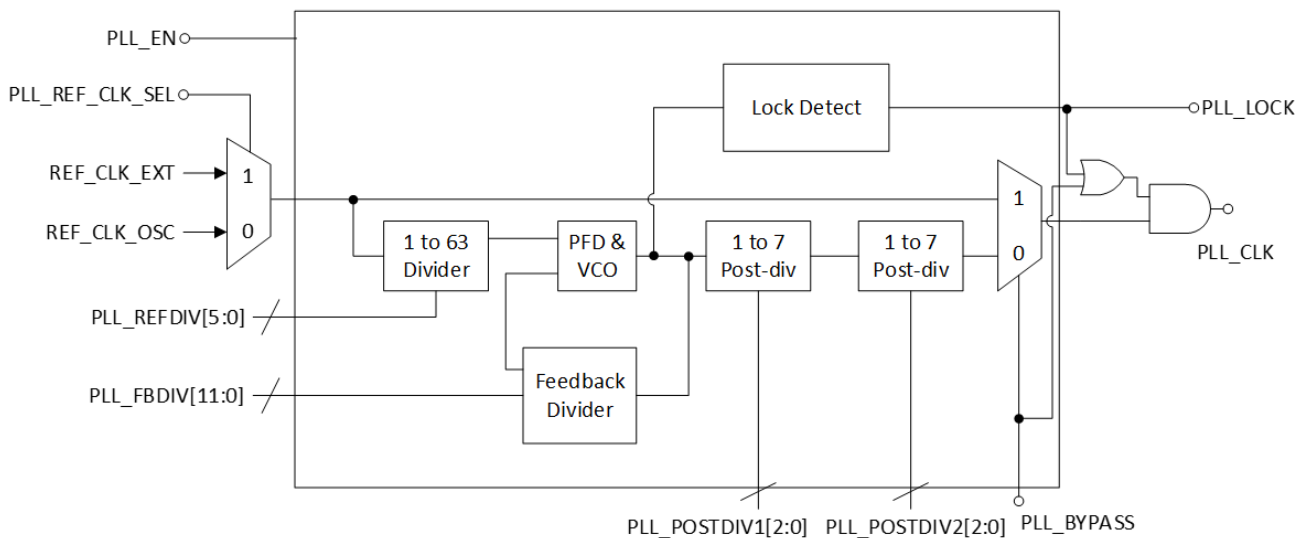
PLL_EN
PLL_REF_CLK_SEL
REF_CLK_EXT
REF_CLK_OSC
1
0
Lock Detect
PLL_LOCK
1 to 63 Divider
PFD & VCO
1 to 7 Post-div
1 to 7 Post-div
1
0
PLL_CLK
PLL_REFDIV[5:0]
Feedback Divider
PLL_FBDIV[11:0]
PLL_POSTDIV1[2:0]
PLL_POSTDIV2[2:0]
PLL_BYPASS